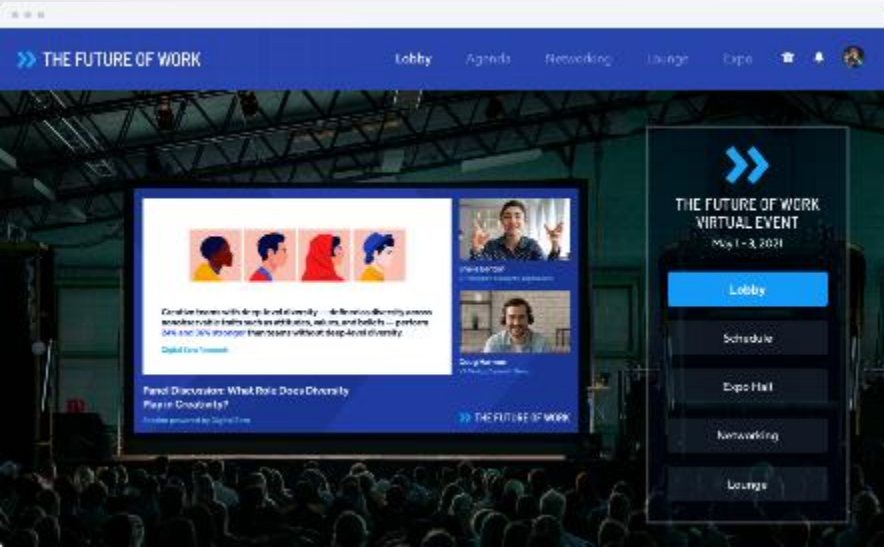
THE FUTURE OF WORK

Lobby Agenda Networking Lounge Expo

Creative teams with deep-level diversity — defined as diversity across nonobservable traits such as attitudes, values, and beliefs — perform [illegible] than teams without deep-level diversity.

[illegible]

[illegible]

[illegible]

Panel Discussion: What Role Does Diversity Play in Creativity?

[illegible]

THE FUTURE OF WORK

THE FUTURE OF WORK VIRTUAL EVENT

May 1 - 3, 2021

Lobby

Schedule

Expo Hall

Networking

Lounge